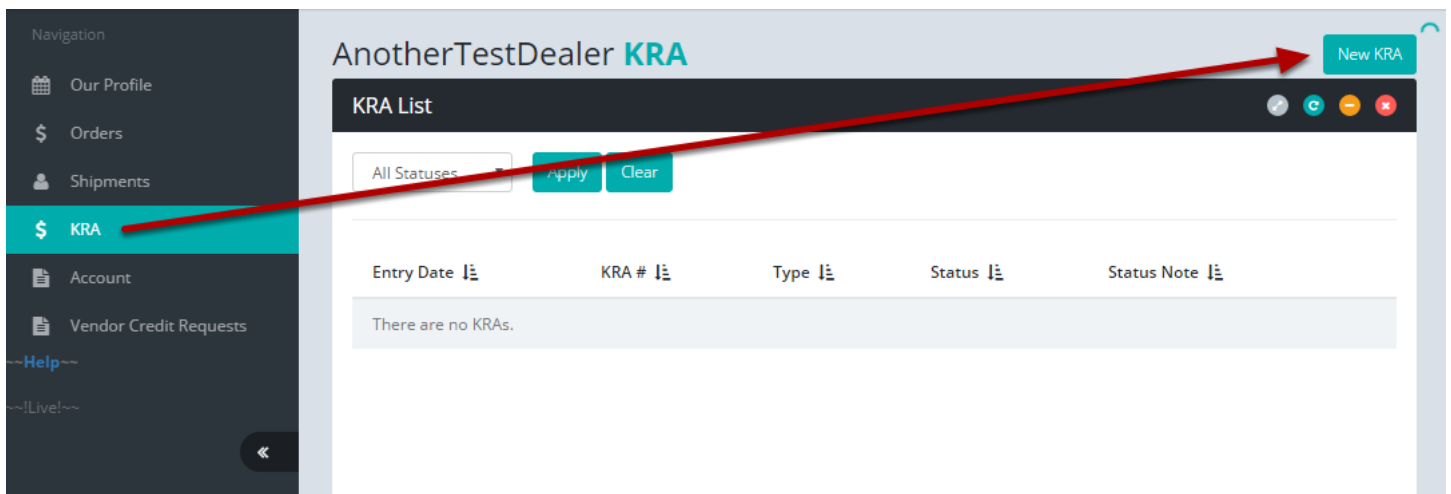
Navigation

Our Profile

Orders

Shipments

KRA

Account

Vendor Credit Requests

~~Help~~

~~!Live!~~

«

AnotherTestDealer KRA

New KRA

KRA List

All Statuses

Apply

Clear

| Entry Date | KRA # | Type | Status | Status Note |
|---|---|---|---|---|
| There are no KRAs. | | | | |